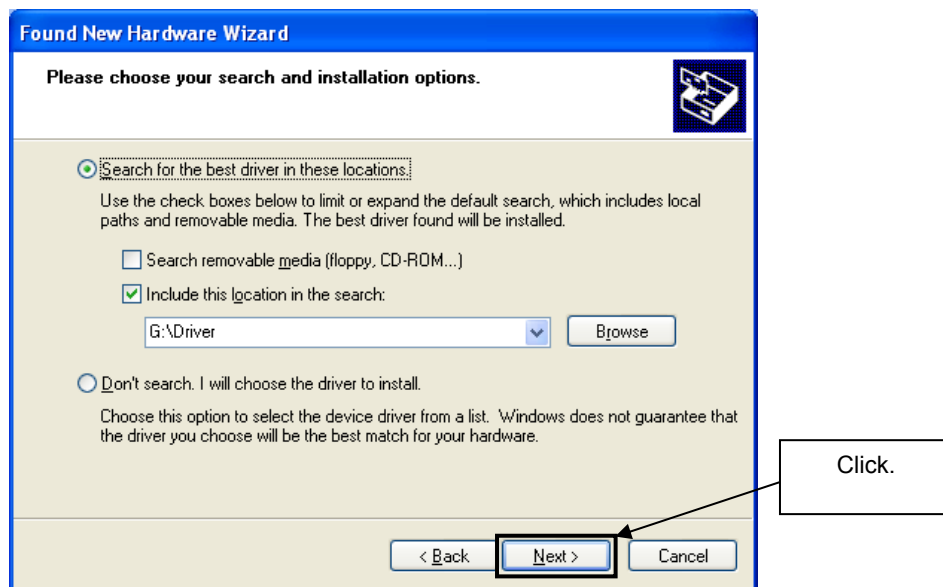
Found New Hardware Wizard

Please choose your search and installation options.

Search for the best driver in these locations.

Use the check boxes below to limit or expand the default search, which includes local paths and removable media. The best driver found will be installed.

Search removable media (floppy, CD-ROM...)

Include this location in the search:

G:\Driver

Browse

Don't search. I will choose the driver to install.

Choose this option to select the device driver from a list. Windows does not guarantee that the driver you choose will be the best match for your hardware.

Click.

< Back

Next >

Cancel